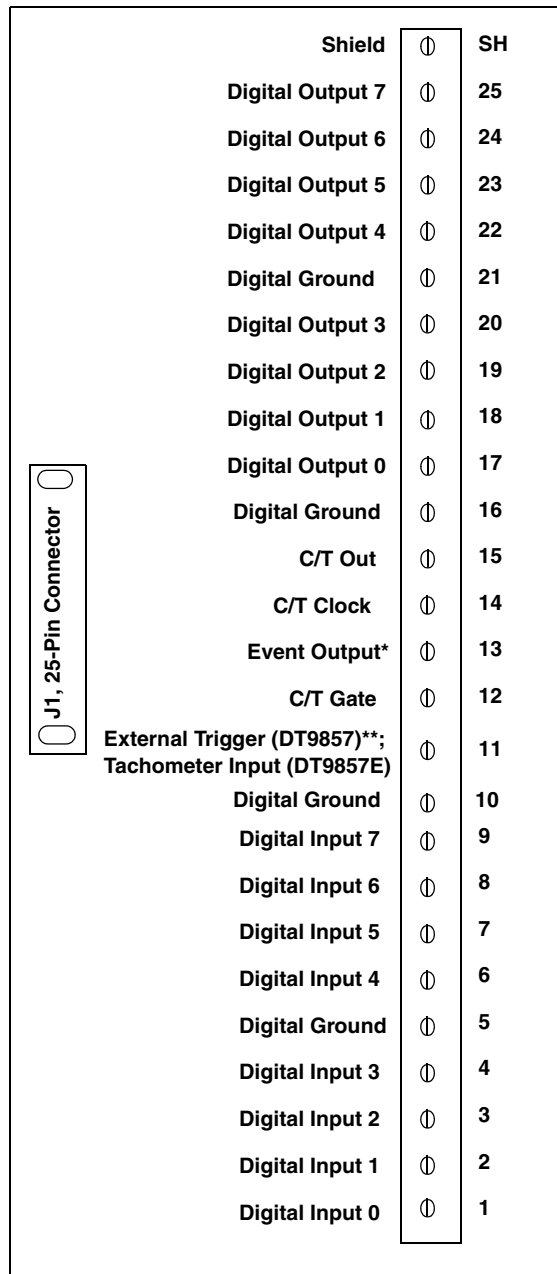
J1, 25-Pin Connector

Shield SH
Digital Output 7 25
Digital Output 6 24
Digital Output 5 23
Digital Output 4 22
Digital Ground 21
Digital Output 3 20
Digital Output 2 19
Digital Output 1 18
Digital Output 0 17
Digital Ground 16
C/T Out 15
C/T Clock 14
Event Output* 13
C/T Gate 12
External Trigger (DT9857)**; Tachometer Input (DT9857E) 11
Digital Ground 10
Digital Input 7 9
Digital Input 6 8
Digital Input 5 7
Digital Input 4 6
Digital Ground 5
Digital Input 3 4
Digital Input 2 3
Digital Input 1 2
Digital Input 0 1